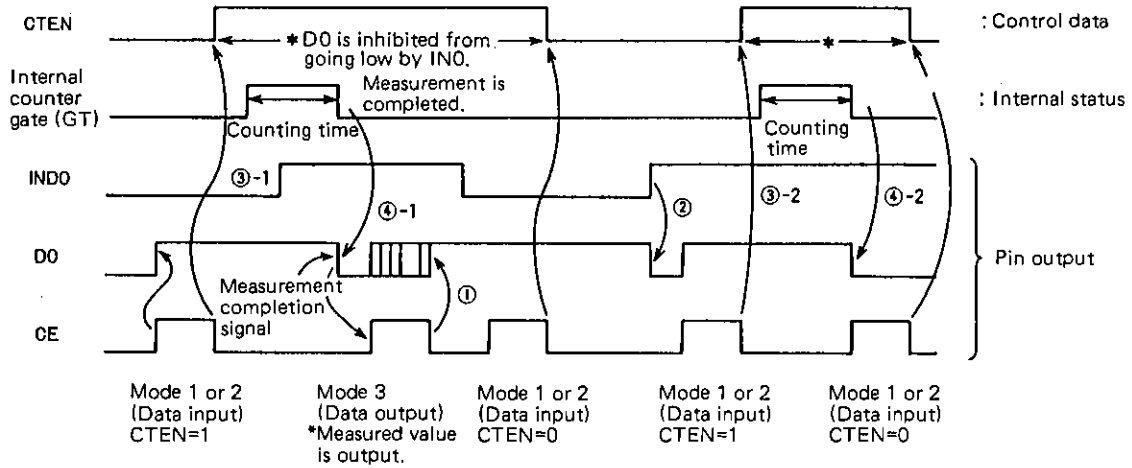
CTEN

*D0 is inhibited from going low by IN0.

: Control data

*

Internal counter gate (GT)

Measurement is completed.

: Internal status

Counting time

Counting time

IND0

③-1

④-1

②

③-2

④-2

D0

Pin output

Measurement completion signal

①

CE

Mode 1 or 2 (Data input) CTEN=1

Mode 3 (Data output) *Measured value is output.

Mode 1 or 2 (Data input) CTEN=0

Mode 1 or 2 (Data input) CTEN=1

Mode 1 or 2 (Data input) CTEN=0